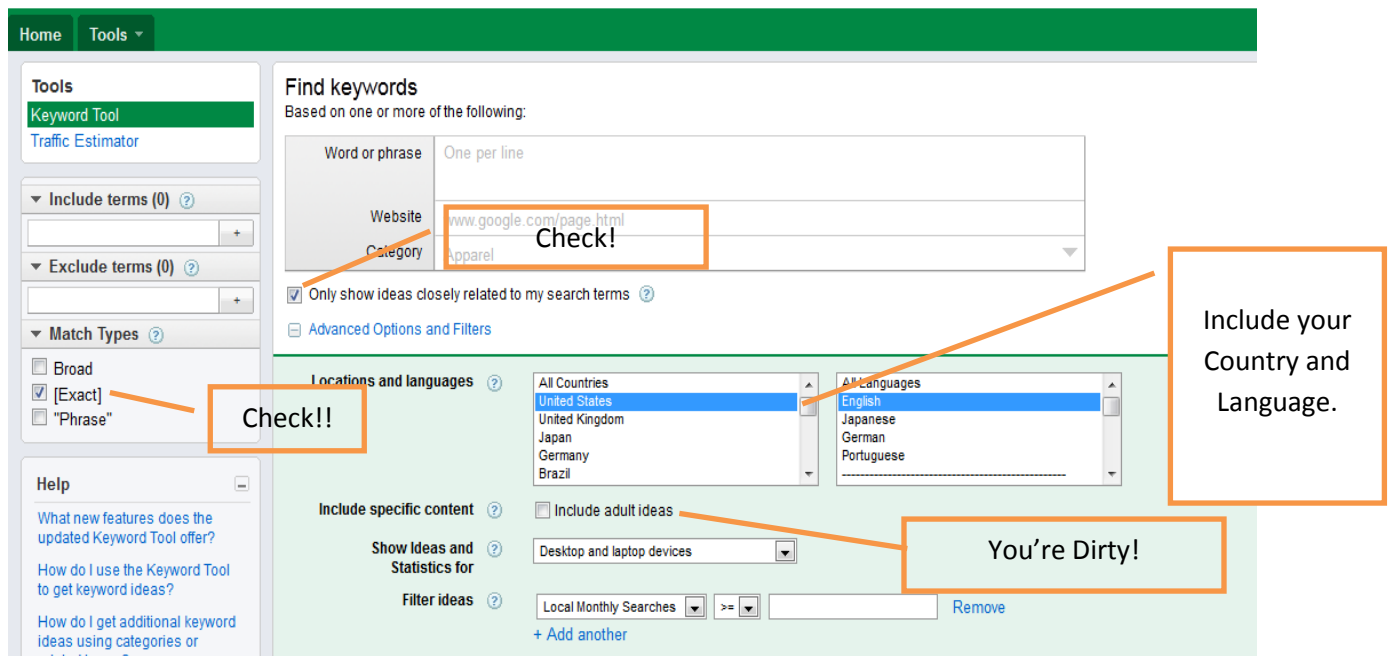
Home Tools

Tools
Keyword Tool
Traffic Estimator

Include terms (0) ?
+
Exclude terms (0) ?
+
Match Types ?
Broad
[Exact]
"Phrase"

Help
What new features does the updated Keyword Tool offer?
How do I use the Keyword Tool to get keyword ideas?
How do I get additional keyword ideas using categories or

Find keywords
Based on one or more of the following:

Word or phrase One per line
Website www.google.com/page.html
Category Apparel

Check!

Only show ideas closely related to my search terms ?
Advanced Options and Filters

Include your Country and Language.

Locations and languages ?
All Countries
United States
United Kingdom
Japan
Germany
Brazil

All Languages
English
Japanese
German
Portuguese
----------------------------------------

Check!!

Include specific content ? Include adult ideas

You're Dirty!

Show Ideas and Statistics for ? Desktop and laptop devices

Filter ideas ? Local Monthly Searches >= Remove
+ Add another